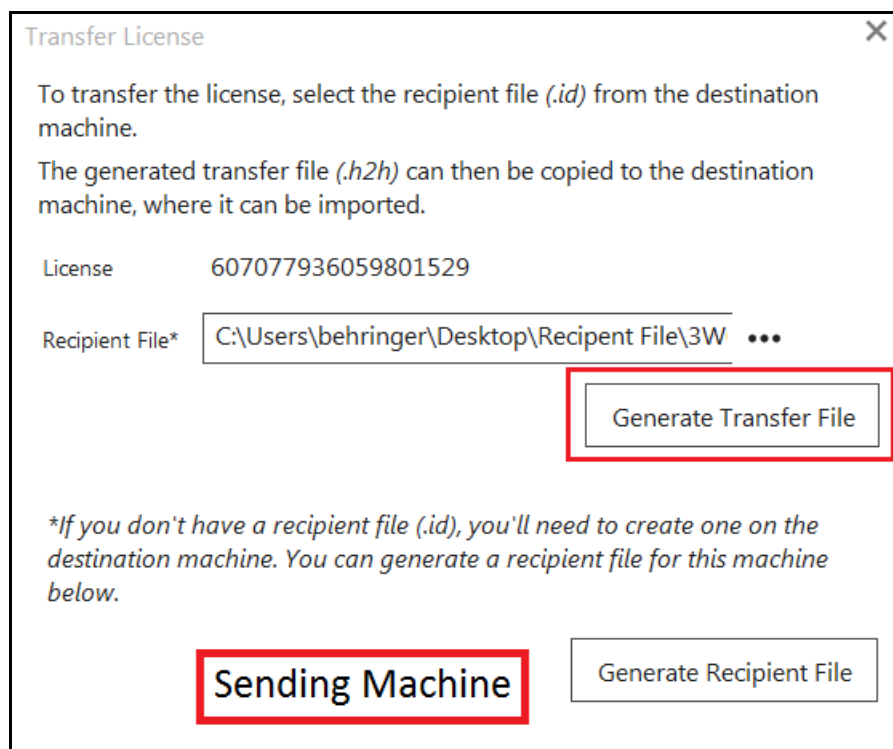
Transfer License

×

To transfer the license, select the recipient file *(.id)* from the destination machine.

The generated transfer file *(.h2h)* can then be copied to the destination machine, where it can be imported.

License 607077936059801529

Recipient File* C:\Users\behringer\Desktop\Recipent File\3W •••

Generate Transfer File

*If you don't have a recipient file (.id), you'll need to create one on the destination machine. You can generate a recipient file for this machine below.

Sending Machine

Generate Recipient File